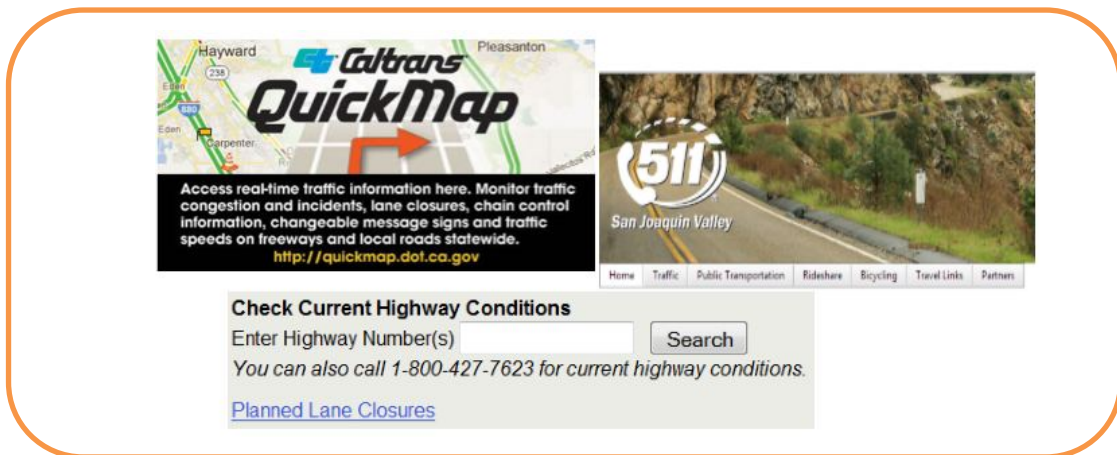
Hayward

Pleasanton

238

Eden

880

Eden

Carpenter

Caltrans

QuickMap

Access real-time traffic information here. Monitor traffic congestion and incidents, lane closures, chain control information, changeable message signs and traffic speeds on freeways and local roads statewide.

http://quickmap.dot.ca.gov

511

San Joaquin Valley

Home | Traffic | Public Transportation | Rideshare | Bicycling | Travel Links | Partners

Check Current Highway Conditions

Enter Highway Number(s) Search

You can also call 1-800-427-7623 for current highway conditions.

Planned Lane Closures